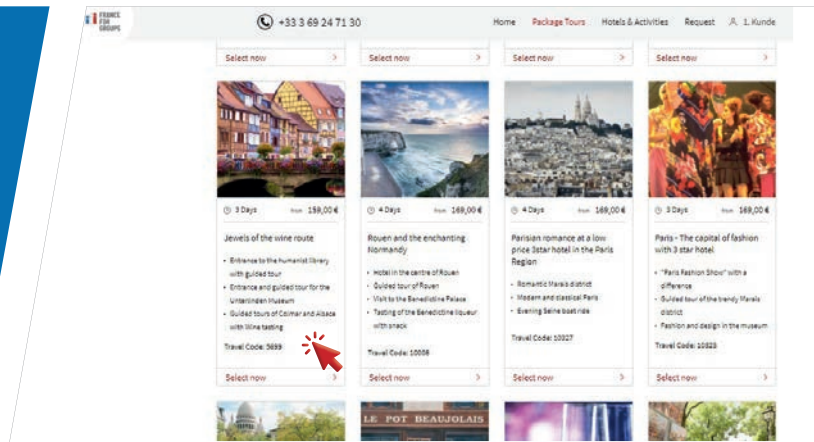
FRANCE FOR GROUPS

+33 3 69 24 71 30

Home Package Tours Hotels & Activities Request 1. Kunde

Select now >

Select now >

Select now >

Select now >

3 Days from 159,00 €

Jewels of the wine route

- Entrance to the humanist library with guided tour
- Entrance and guided tour for the Unterlinden Museum
- Guided tours of Colmar and Alsace with Wine tasting

Travel Code: 5699

Select now >

4 Days from 169,00 €

Rouen and the enchanting Normandy

- Hotel in the centre of Rouen
- Guided tour of Rouen
- Visit to the Benedictine Palace
- Tasting of the Benedictine liqueur with snack

Travel Code: 10058

Select now >

4 Days from 169,00 €

Parisian romance at a low price 3star hotel in the Paris Region

- Romantic Marais district
- Modern and classical Paris
- Evening Seine boat ride

Travel Code: 10027

Select now >

3 Days from 169,00 €

Paris - The capital of fashion with 3 star hotel

- "Paris Fashion Show" with a difference
- Guided tour of the trendy Marais district
- Fashion and design in the museum

Travel Code: 10023

Select now >

LE POT BEAUJOLAIS